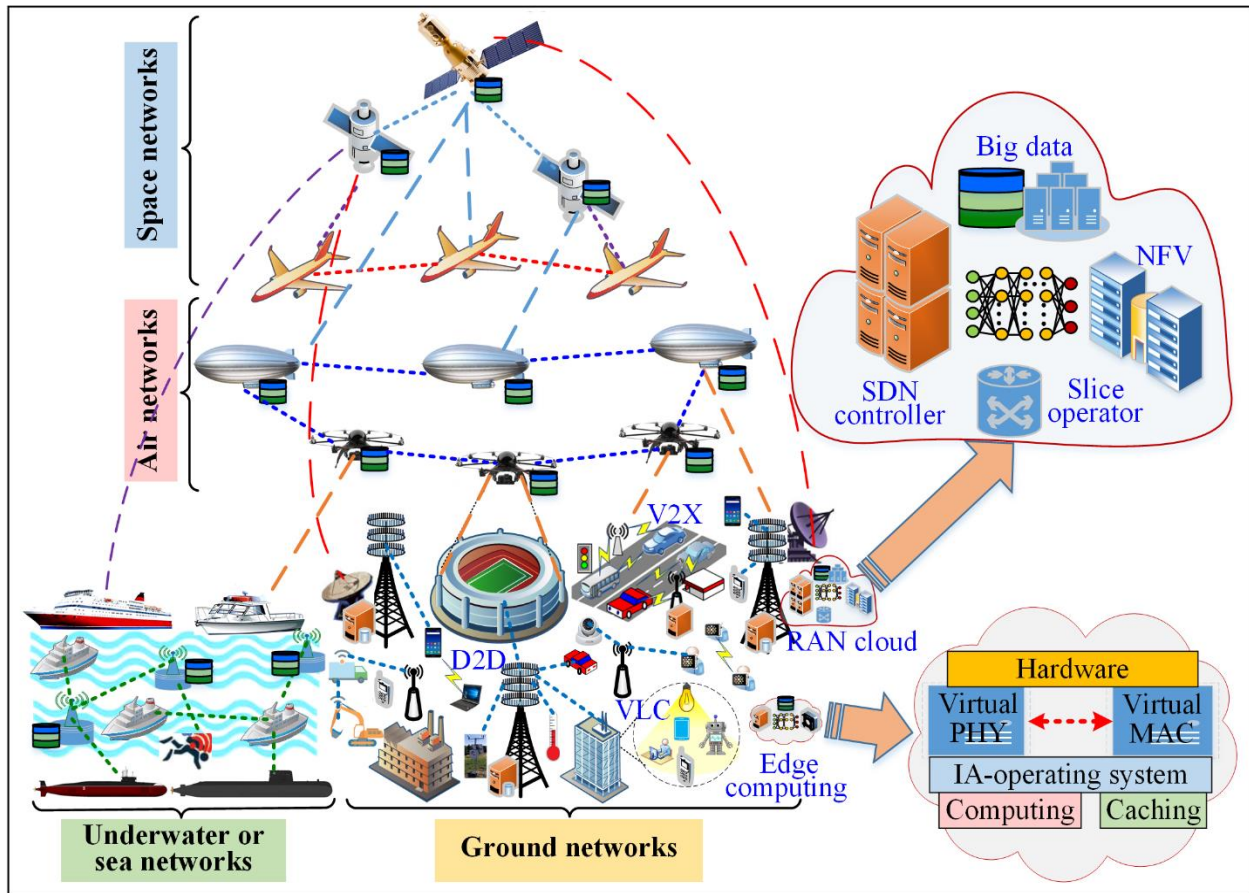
Space networks

Air networks

Big data

NFV

SDN controller

Slice operator

V2X

D2D

RAN cloud

VLC

Edge computing

Hardware

Virtual PHY

Virtual MAC

IA-operating system

Computing

Caching

Underwater or sea networks

Ground networks